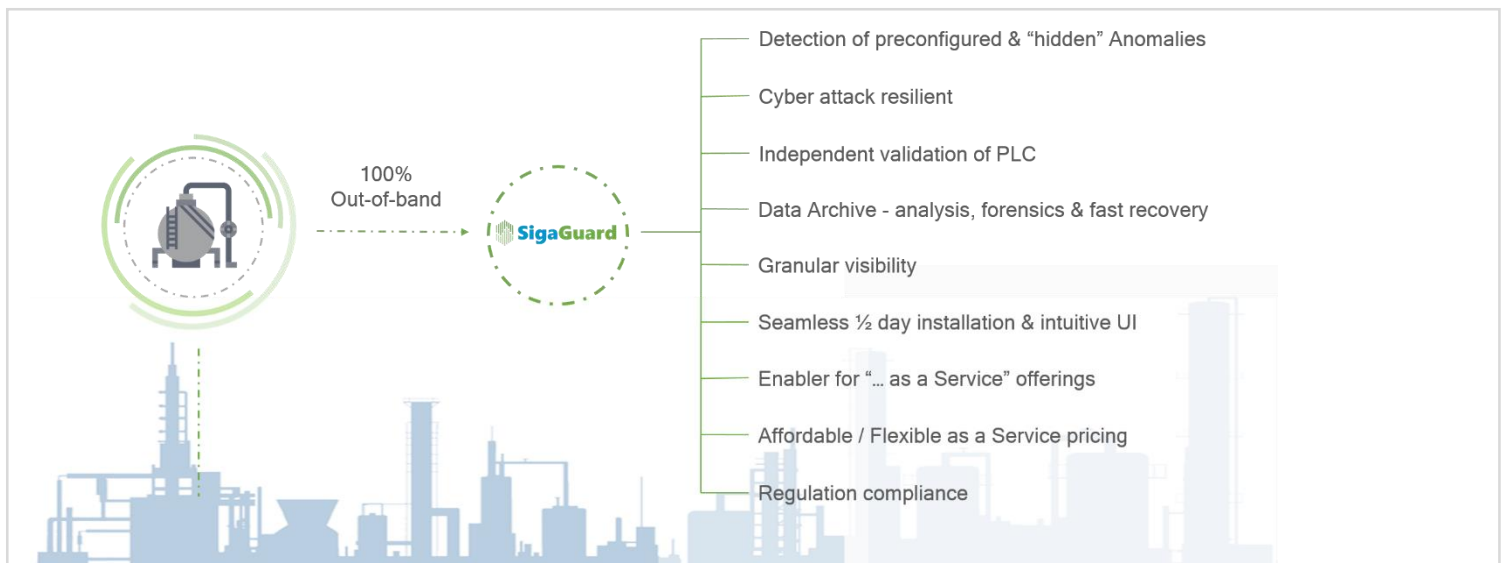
100%
Out-of-band

SigaGuard

Detection of preconfigured & “hidden” Anomalies

Cyber attack resilient

Independent validation of PLC

Data Archive - analysis, forensics & fast recovery

Granular visibility

Seamless ½ day installation & intuitive UI

Enabler for “… as a Service” offerings

Affordable / Flexible as a Service pricing

Regulation compliance